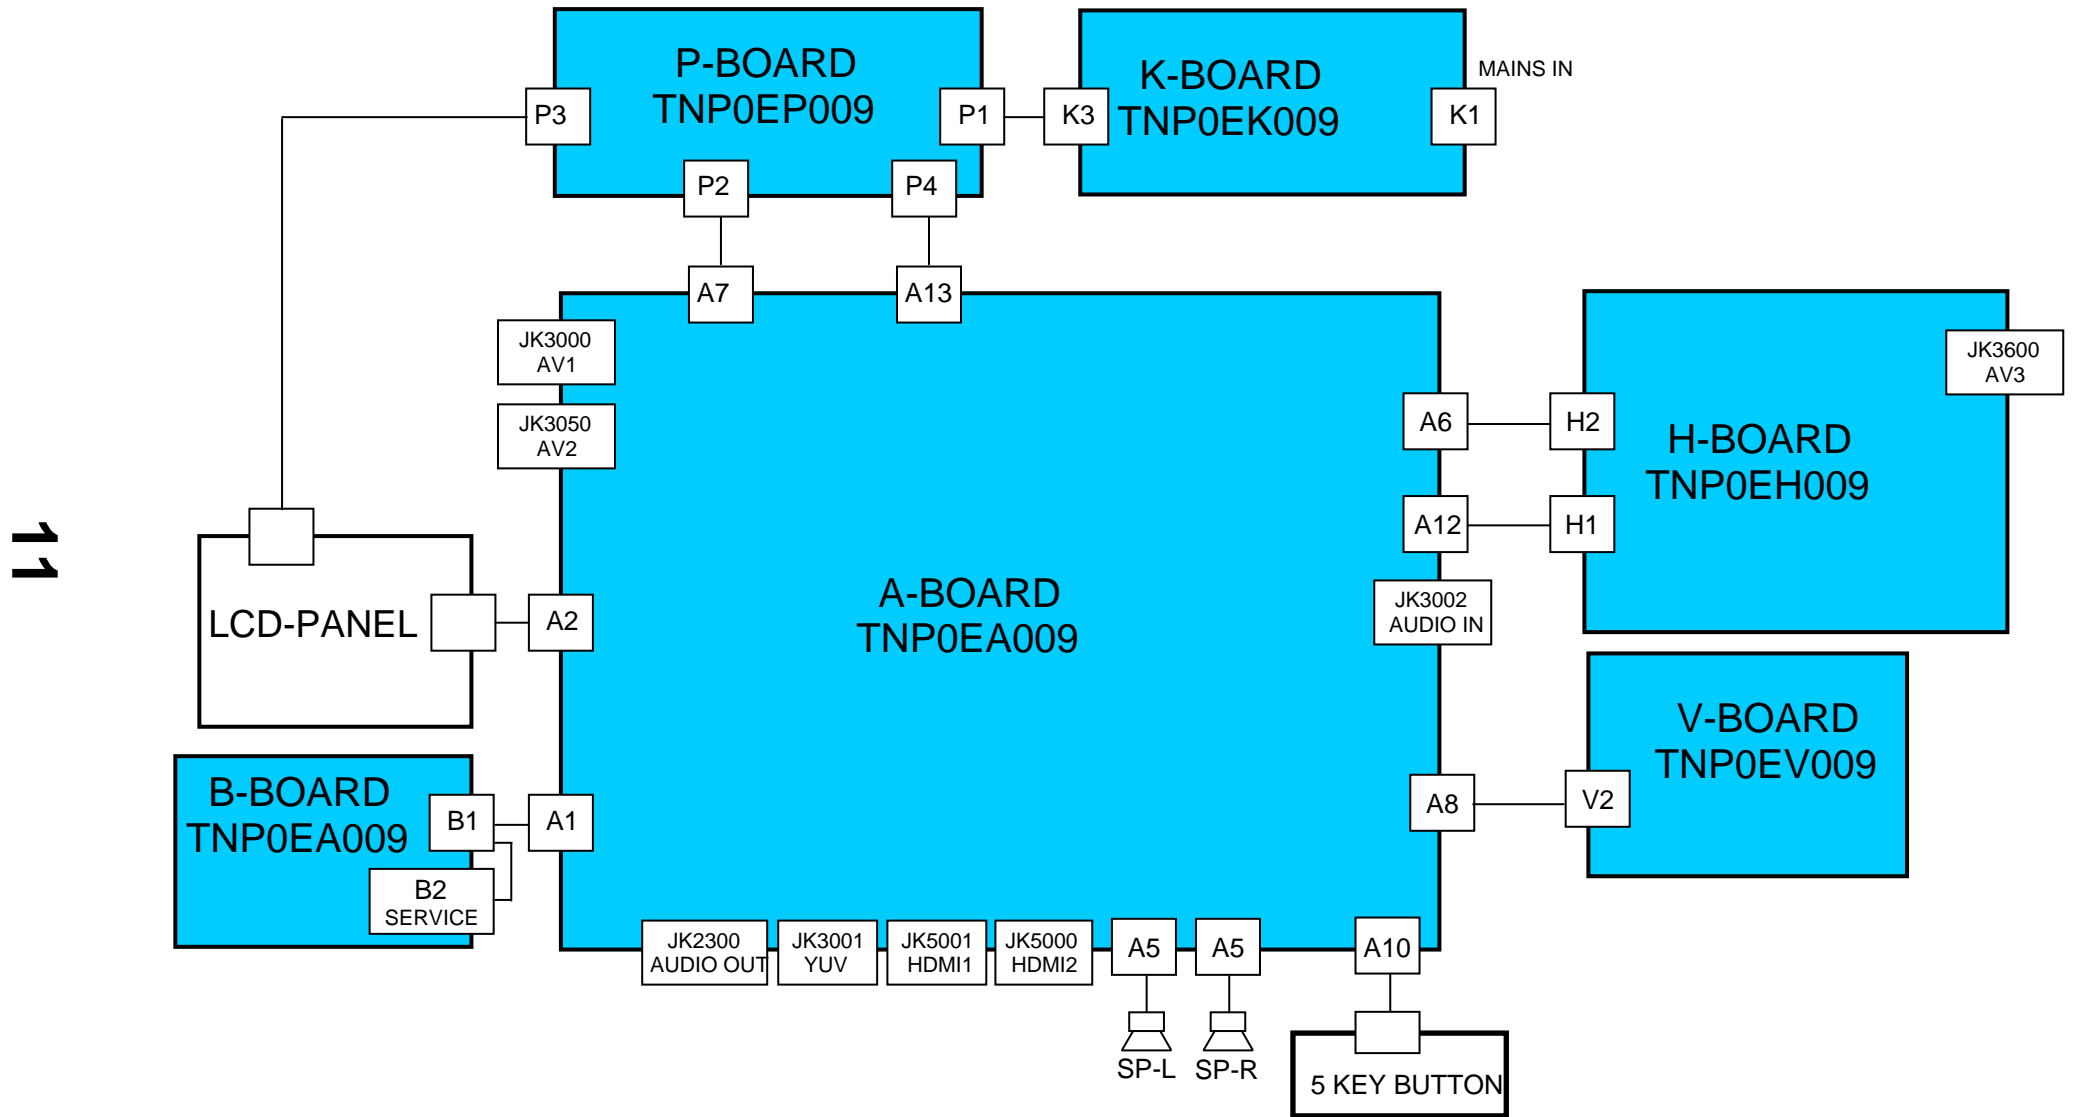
11

P-BOARD
TNP0EP009

P3

P1

P2

P4

K-BOARD
TNP0EK009

K3

K1

MAINS IN

A7

A13

JK3000
AV1

JK3050
AV2

A-BOARD
TNP0EA009

A6

H2

A12

H1

H-BOARD
TNP0EH009

JK3600
AV3

JK3002
AUDIO IN

LCD-PANEL

A2

B-BOARD
TNP0EA009

B1

A1

B2
SERVICE

A8

V2

V-BOARD
TNP0EV009

JK2300
AUDIO OUT

JK3001
YUV

JK5001
HDMI1

JK5000
HDMI2

A5

A5

A10

SP-L

SP-R

5 KEY BUTTON